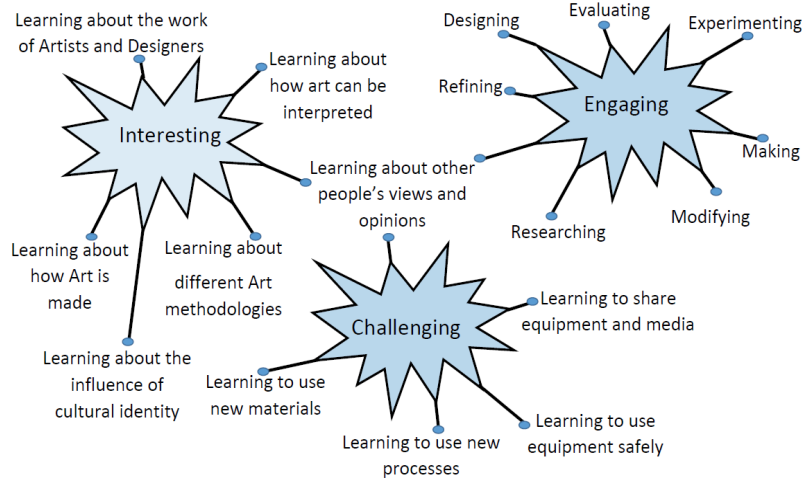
Learning about the work of Artists and Designers

Learning about how art can be interpreted

Interesting

Learning about other people's views and opinions

Learning about how Art is made

Learning about different Art methodologies

Learning about the influence of cultural identity

Designing

Evaluating

Experimenting

Refining

Engaging

Making

Modifying

Researching

Challenging

Learning to share equipment and media

Learning to use new materials

Learning to use new processes

Learning to use equipment safely